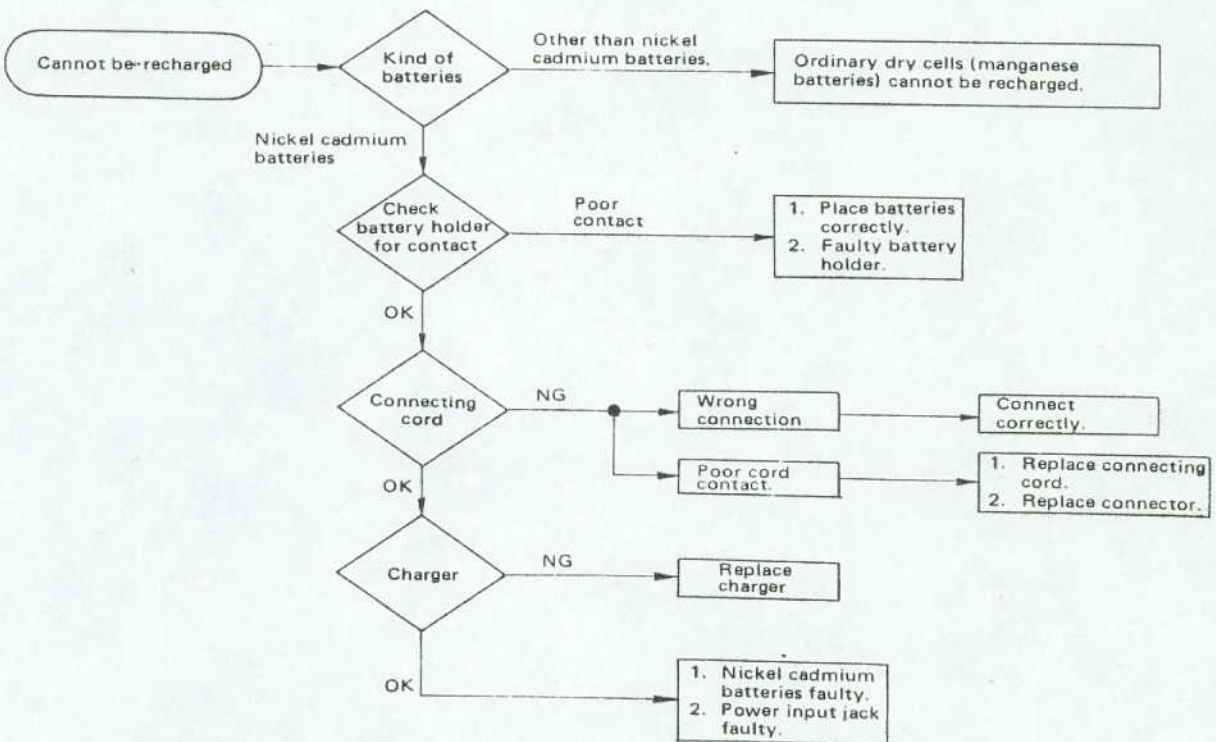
Cannot be-recharged

Kind of batteries

Other than nickel cadmium batteries.

Ordinary dry cells (manganese batteries) cannot be recharged.

Nickel cadmium batteries

Check battery holder for contact

Poor contact

1. Place batteries correctly.
2. Faulty battery holder.

OK

Connecting cord

NG

Wrong connection

Connect correctly.

Poor cord contact.

1. Replace connecting cord.
2. Replace connector.

OK

Charger

NG

Replace charger

OK

1. Nickel cadmium batteries faulty.
2. Power input jack faulty.